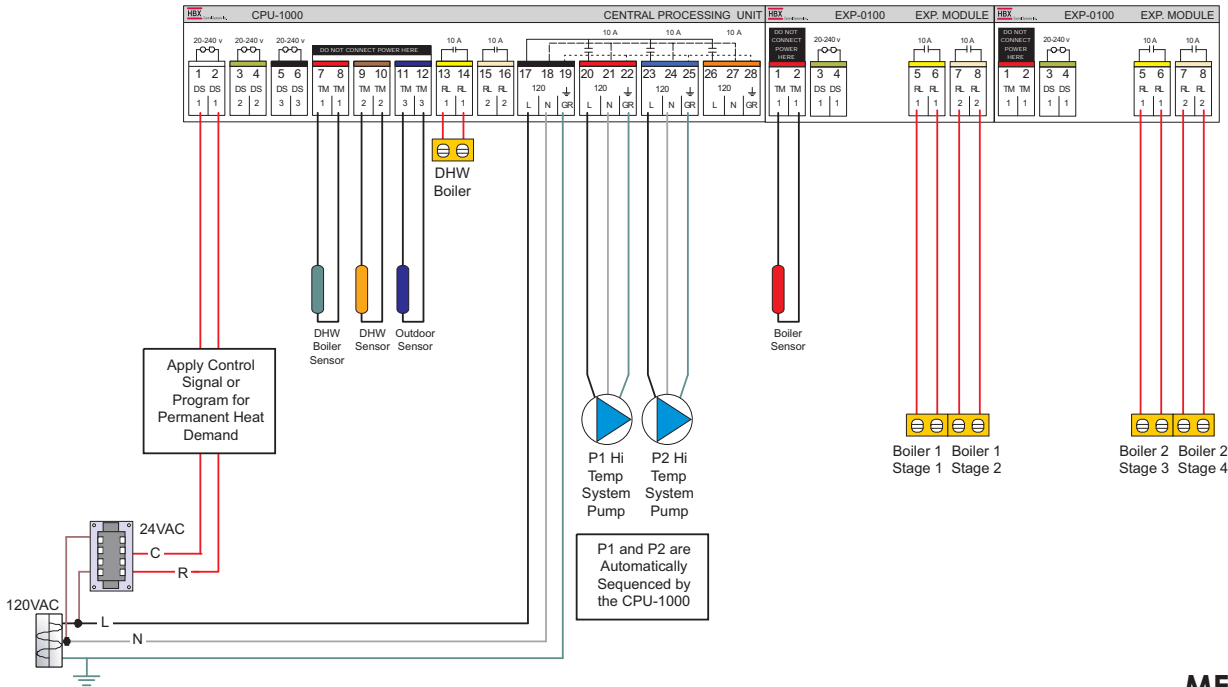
HBX CPU-1000 CENTRAL PROCESSING UNIT

20-240 v 20-240 v 20-240 v DO NOT CONNECT POWER HERE 10 A 10 A 10 A 10 A 10 A

1 2 3 4 5 6 7 8 9 10 11 12 13 14 15 16 17 18 19 20 21 22 23 24 25 26 27 28

DS DS DS DS DS DS TM TM TM TM TM TM RL RL RL RL 120 L N GR 120 L N GR 120 L N GR 120 L N GR

1 1 2 2 3 3 1 1 2 2 3 3 1 1 2 2

HBX EXP-0100 EXP. MODULE

DO NOT CONNECT POWER HERE 20-240 v 10 A 10 A

1 2 3 4 5 6 7 8

TM TM DS DS RL RL RL RL

1 1 1 1 1 1 2 2

HBX EXP-0100 EXP. MODULE

DO NOT CONNECT POWER HERE 20-240 v 10 A 10 A

1 2 3 4 5 6 7 8

TM TM DS DS RL RL RL RL

1 1 1 1 1 1 2 2

DHW Boiler

DHW Boiler Sensor

DHW Sensor

Outdoor Sensor

Boiler Sensor

Apply Control Signal or Program for Permanent Heat Demand

P1 Hi Temp System Pump

P2 Hi Temp System Pump

P1 and P2 are Automatically Sequenced by the CPU-1000

Boiler 1 Stage 1

Boiler 1 Stage 2

Boiler 2 Stage 3

Boiler 2 Stage 4

24VAC

C

R

120VAC

L

N

ME